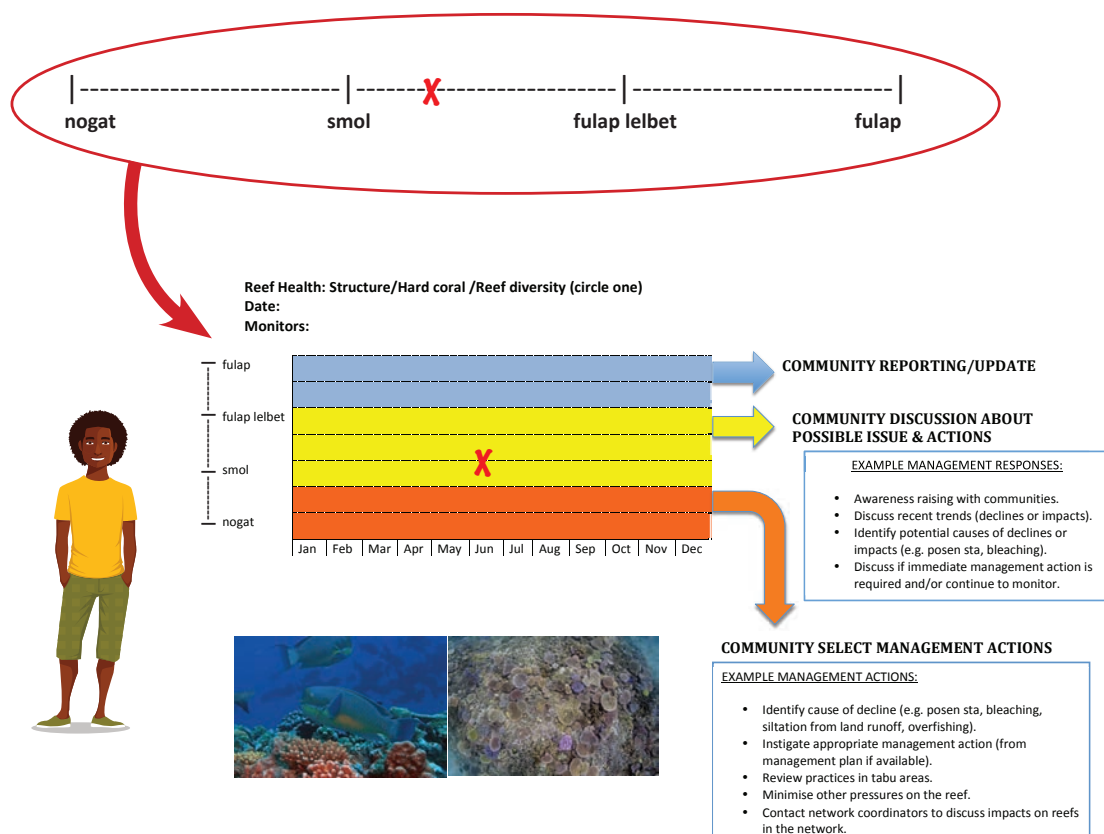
nogat smol fulap lelbet fulap

X

Reef Health: Structure/Hard coral /Reef diversity (circle one)
Date:
Monitors:

fulap
fulap lelbet
smol
nogat

X

| Jan | Feb | Mar | Apr | May | Jun | Jul | Aug | Sep | Oct | Nov | Dec |
|---|---|---|---|---|---|---|---|---|---|---|---|

COMMUNITY REPORTING/UPDATE

COMMUNITY DISCUSSION ABOUT POSSIBLE ISSUE & ACTIONS

EXAMPLE MANAGEMENT RESPONSES:

- Awareness raising with communities.
- Discuss recent trends (declines or impacts).
- Identify potential causes of declines or impacts (e.g. posen sta, bleaching).
- Discuss if immediate management action is required and/or continue to monitor.

COMMUNITY SELECT MANAGEMENT ACTIONS

EXAMPLE MANAGEMENT ACTIONS:

- Identify cause of decline (e.g. posen sta, bleaching, siltation from land runoff, overfishing).
- Instigate appropriate management action (from management plan if available).
- Review practices in tabu areas.
- Minimise other pressures on the reef.
- Contact network coordinators to discuss impacts on reefs in the network.